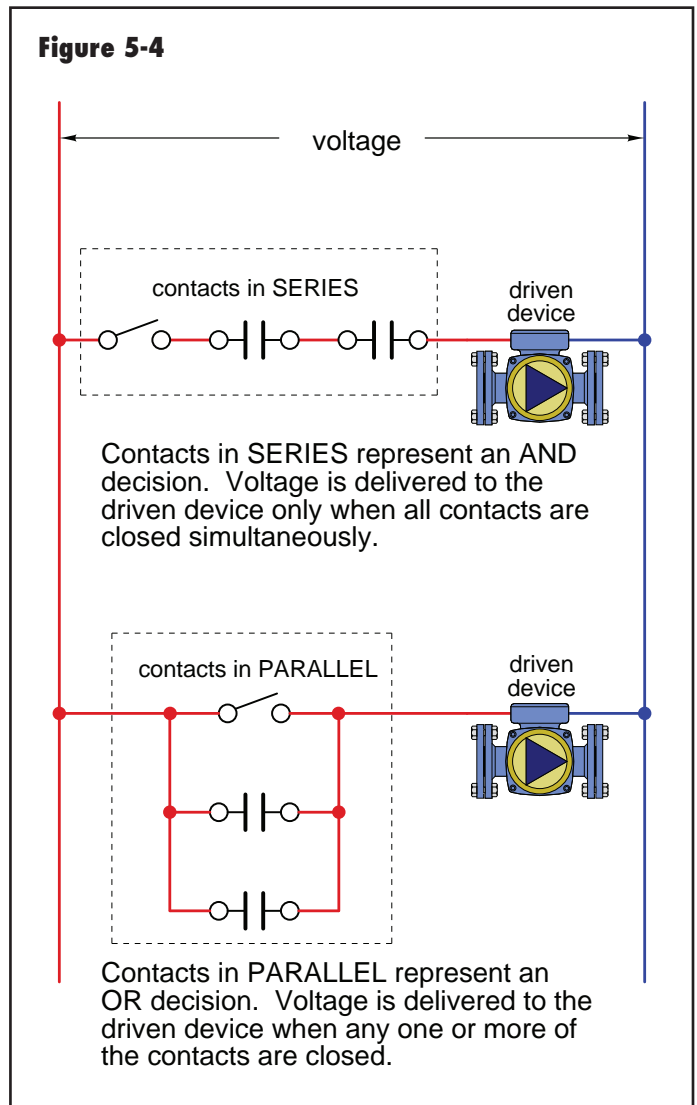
Figure 5-4

voltage

contacts in SERIES

driven device

Contacts in SERIES represent an AND decision. Voltage is delivered to the driven device only when all contacts are closed simultaneously.

contacts in PARALLEL

driven device

Contacts in PARALLEL represent an OR decision. Voltage is delivered to the driven device when any one or more of the contacts are closed.